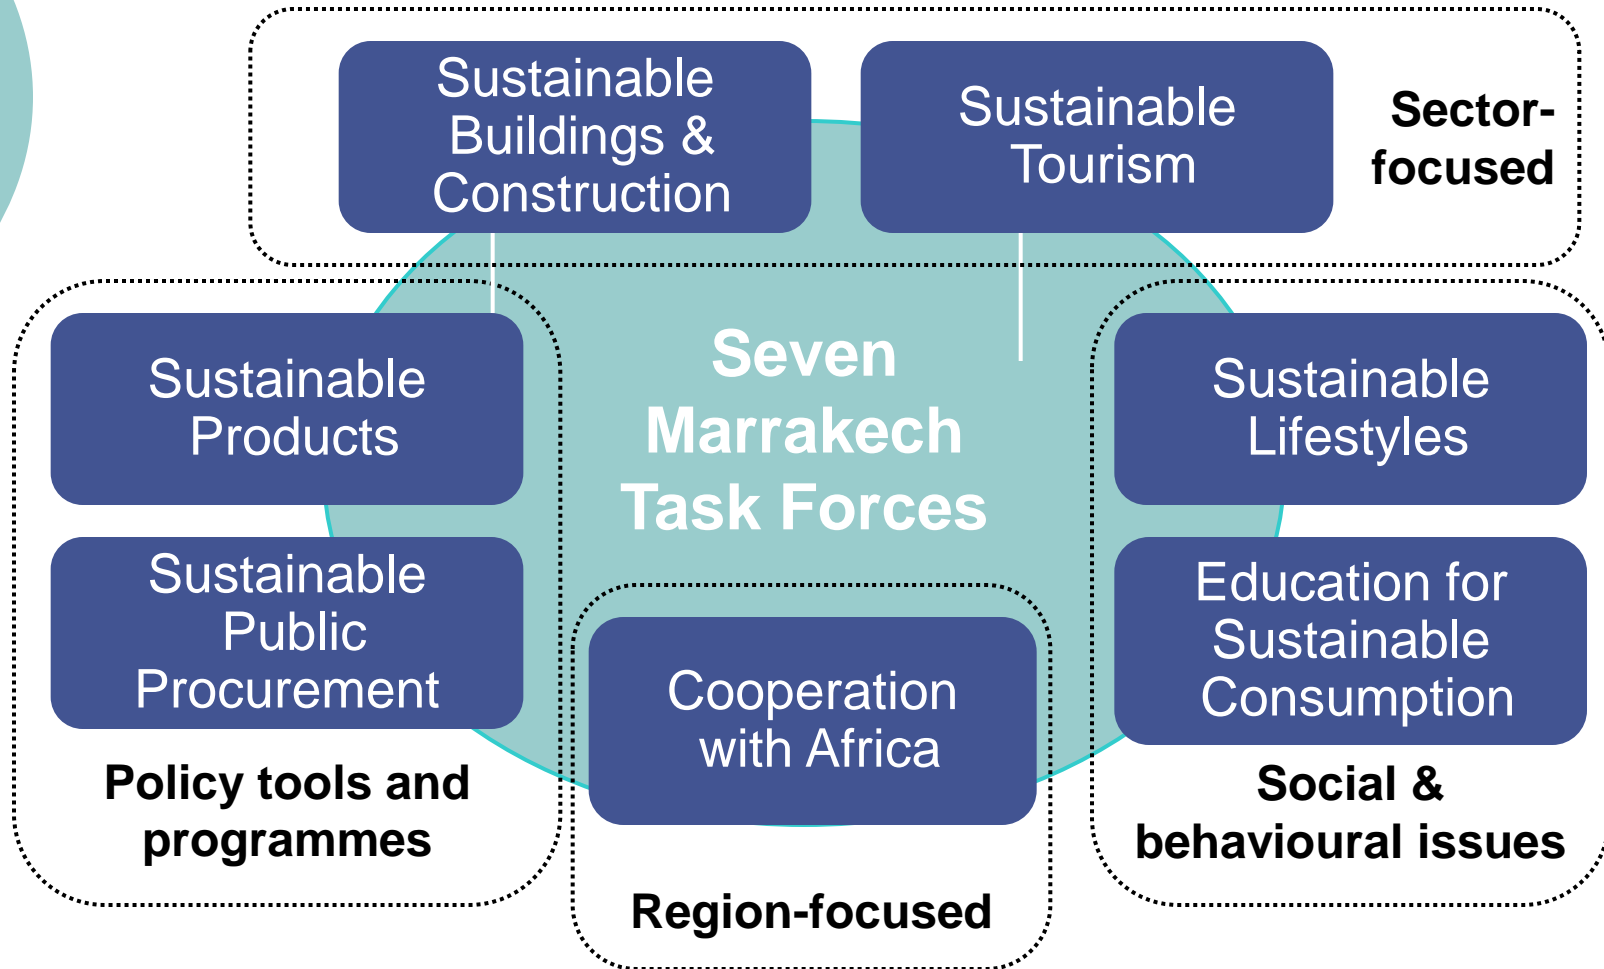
Sustainable Buildings & Construction

Sustainable Tourism

Sector-focused

Seven Marrakech Task Forces

Sustainable Products

Sustainable Public Procurement

Policy tools and programmes

Sustainable Lifestyles

Education for Sustainable Consumption

Social & behavioural issues

Cooperation with Africa

Region-focused